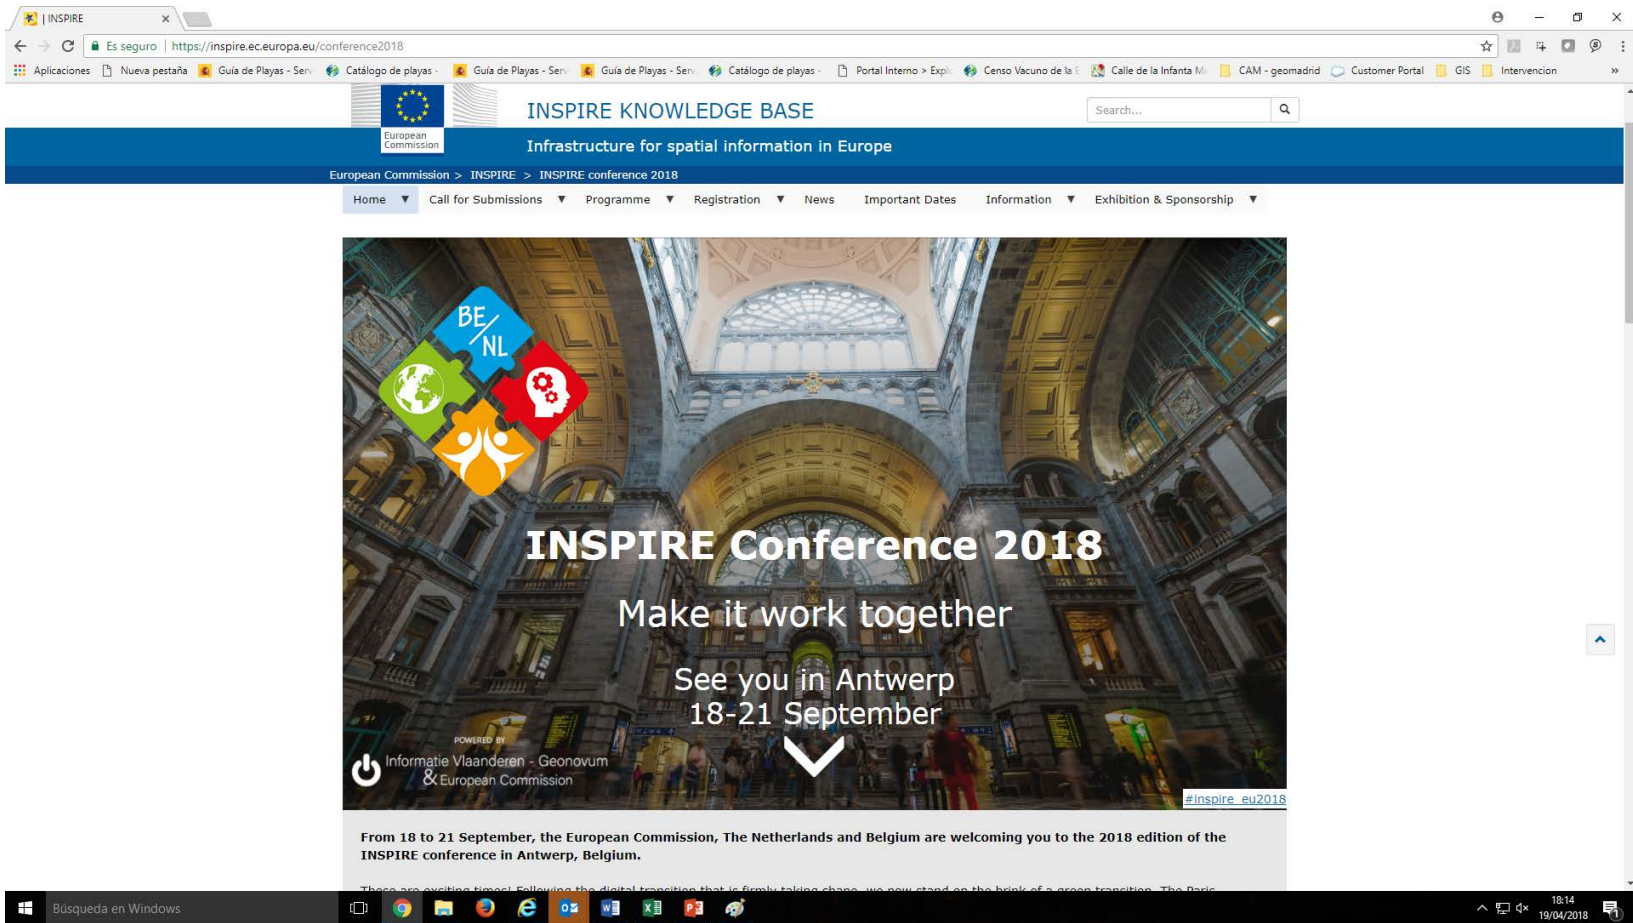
| INSPIRE ×

Es seguro | https://inspire.ec.europa.eu/conference2018

Aplicaciones Nueva pestaña Guía de Playas - Serv Catálogo de playas - Guía de Playas - Serv Guía de Playas - Serv Catálogo de playas - Portal Interno > Expl Censo Vacuno de la Calle de la Infanta M CAM - geomadrid Customer Portal GIS Intervencion »

European Commission

INSPIRE KNOWLEDGE BASE

Search...

Infrastructure for spatial information in Europe

European Commission > INSPIRE > INSPIRE conference 2018

Home ▼ Call for Submissions ▼ Programme ▼ Registration ▼ News Important Dates Information ▼ Exhibition & Sponsorship ▼

BE/NL

INSPIRE Conference 2018

Make it work together

See you in Antwerp
18-21 September

POWERED BY
Informatie Vlaanderen - Geonovum
& European Commission

#inspire_eu2018

From 18 to 21 September, the European Commission, The Netherlands and Belgium are welcoming you to the 2018 edition of the INSPIRE conference in Antwerp, Belgium.

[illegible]

Búsqueda en Windows

18:14
19/04/2018